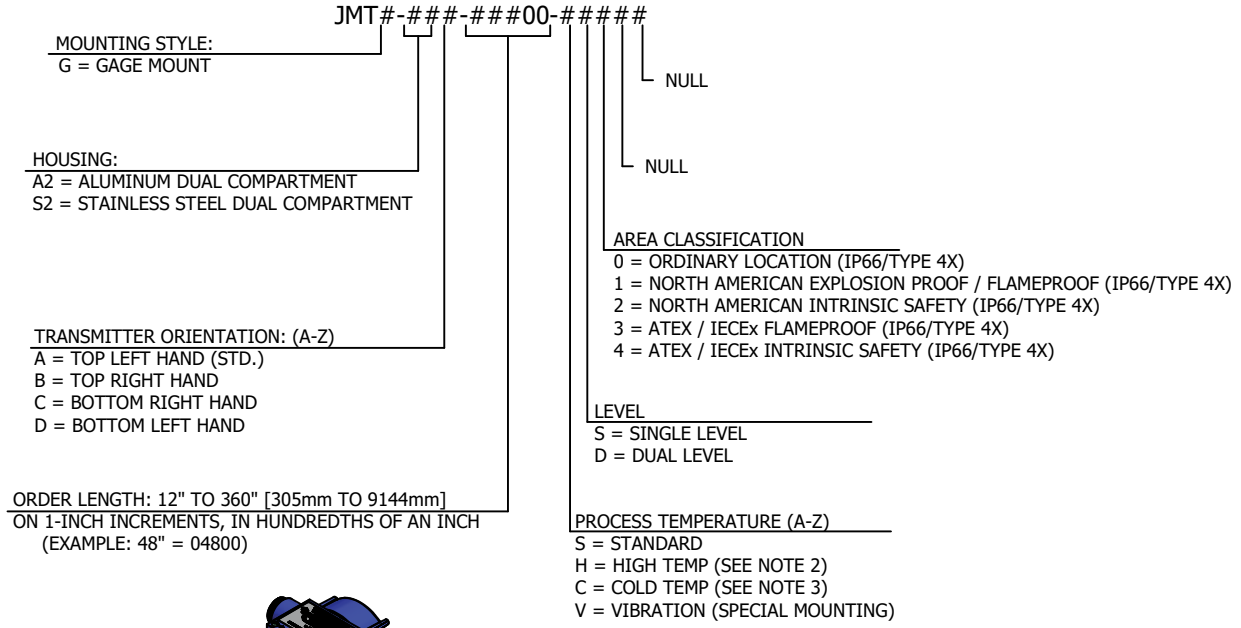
JMT#-###-###00-#####

MOUNTING STYLE:
G = GAGE MOUNT

NULL

NULL

HOUSING:
A2 = ALUMINUM DUAL COMPARTMENT
S2 = STAINLESS STEEL DUAL COMPARTMENT

AREA CLASSIFICATION
0 = ORDINARY LOCATION (IP66/TYPE 4X)
1 = NORTH AMERICAN EXPLOSION PROOF / FLAMEPROOF (IP66/TYPE 4X)
2 = NORTH AMERICAN INTRINSIC SAFETY (IP66/TYPE 4X)
3 = ATEX / IECEx FLAMEPROOF (IP66/TYPE 4X)
4 = ATEX / IECEx INTRINSIC SAFETY (IP66/TYPE 4X)

TRANSMITTER ORIENTATION: (A-Z)
A = TOP LEFT HAND (STD.)
B = TOP RIGHT HAND
C = BOTTOM RIGHT HAND
D = BOTTOM LEFT HAND

LEVEL
S = SINGLE LEVEL
D = DUAL LEVEL

ORDER LENGTH: 12" TO 360" [305mm TO 9144mm]
ON 1-INCH INCREMENTS, IN HUNDREDTHS OF AN INCH
(EXAMPLE: 48" = 04800)

PROCESS TEMPERATURE (A-Z)
S = STANDARD
H = HIGH TEMP (SEE NOTE 2)
C = COLD TEMP (SEE NOTE 3)
V = VIBRATION (SPECIAL MOUNTING)